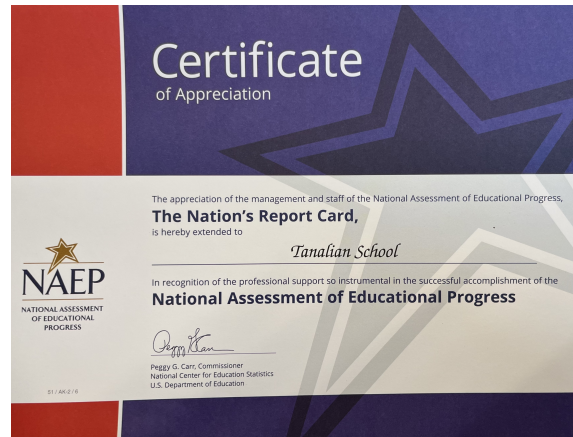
Certificate
of Appreciation

The appreciation of the management and staff of the National Assessment of Educational Progress,
The Nation's Report Card,
is hereby extended to

Tanalian School

In recognition of the professional support so instrumental in the successful accomplishment of the
National Assessment of Educational Progress

NAEP
NATIONAL ASSESSMENT OF EDUCATIONAL PROGRESS

Peggy Carr
Peggy G. Carr, Commissioner
National Center for Education Statistics
U.S. Department of Education

51 / AK-2 / 9